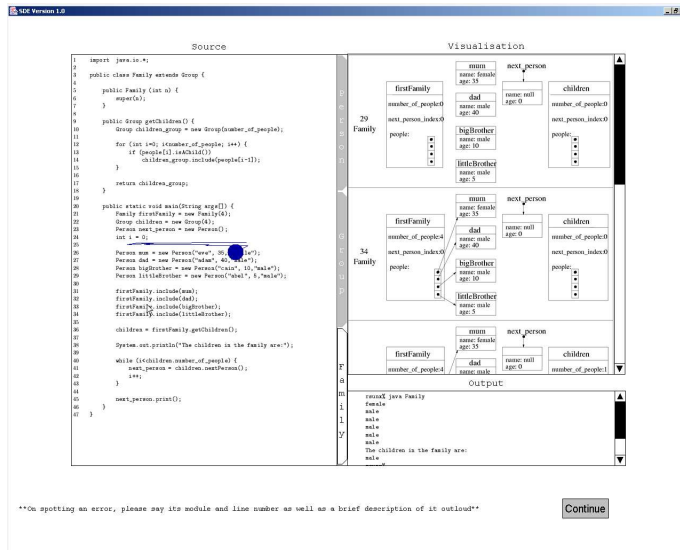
SDE Version 1.0

Source

1 import java.io.*;
2
3 public class Family extends Group {
4
5 public Family (int n) {
6 super(n);
7 }
8
9 public Group getChildren() {
10 Group children_group = new Group(number_of_people);
11
12 for (int i=0; i<number_of_people; i++) {
13 if (people[i].isAChild())
14 children_group.include(people[i-1]);
15 }
16
17 return children_group;
18 }
19
20 public static void main(String args[]) {
21 Family firstFamily = new Family(4);
22 Group children = new Group(4);
23 Person next_person = new Person();
24 int i = 0;
25
26 Person mum = new Person("eve", 35, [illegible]le");
27 Person dad = new Person("adam", 40, "male");
28 Person bigBrother = new Person("cain", 10,"male");
29 Person littleBrother = new Person("abel", 5,"male");
30
31 firstFamily.include(mum);
32 firstFamily.include(dad);
33 firstFamily.include(bigBrother);
34 firstFamily.include(littleBrother);
35
36 children = firstFamily.getChildren();
37
38 System.out.println("The children in the family are:");
39
40 while (i<children.number_of_people) {
41 next_person = children.nextPerson();
42 i++;
43 }
44
45 next_person.print();
46 }
47 }

Visualisation

Person

29 Family

firstFamily
number_of_people:0
next_person_index:0
people:

mum
name: female
age: 35

dad
name: male
age: 40

bigBrother
name: male
age: 10

littleBrother
name: male
age: 5

next_person
name: null
age: 0

children
number_of_people:0
next_person_index:0
people:

Group

34 Family

firstFamily
number_of_people:4
next_person_index:0
people:

mum
name: female
age: 35

dad
name: male
age: 40

bigBrother
name: male
age: 10

littleBrother
name: male
age: 5

next_person
name: null
age: 0

children
number_of_people:0
next_person_index:0
people:

Family

firstFamily
number_of_people:4

mum
name: female
age: 35

dad
name: male
age: 40

next_person
name: null
age: 0

children
number_of_people:1

Output

rsuna% java Family
female
male
male
male
male
male
The children in the family are:
male

**On spotting an error, please say its module and line number as well as a brief description of it outloud**

Continue